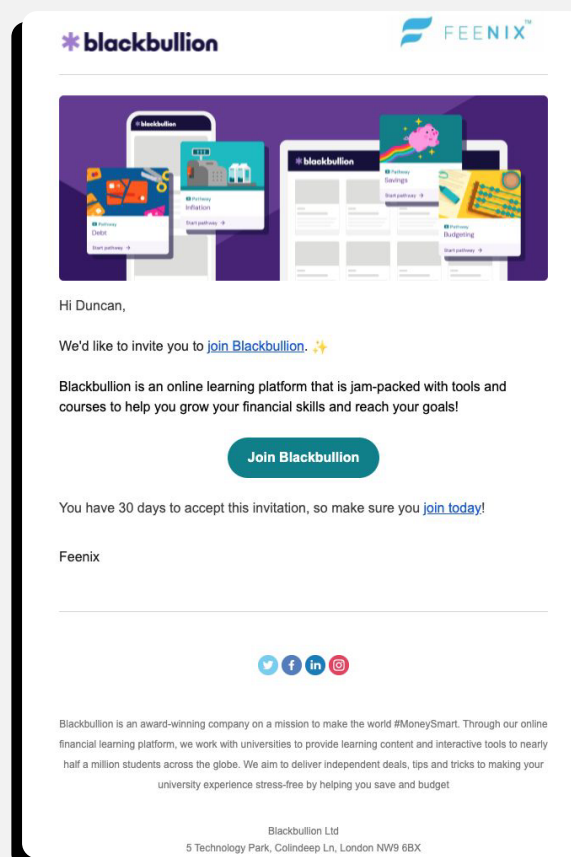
blackbullion

FEENIX

blackbullion

Pathway
Debt
Start pathway →

Pathway
Inflation
Start pathway →

blackbullion

Pathway
Savings
Start pathway →

Pathway
Budgeting
Start pathway →

Hi Duncan,

We'd like to invite you to join Blackbullion. ✨

Blackbullion is an online learning platform that is jam-packed with tools and courses to help you grow your financial skills and reach your goals!

Join Blackbullion

You have 30 days to accept this invitation, so make sure you join today!

Feenix

Blackbullion is an award-winning company on a mission to make the world #MoneySmart. Through our online financial learning platform, we work with universities to provide learning content and interactive tools to nearly half a million students across the globe. We aim to deliver independent deals, tips and tricks to making your university experience stress-free by helping you save and budget

Blackbullion Ltd
5 Technology Park, Colindeep Ln, London NW9 6BX